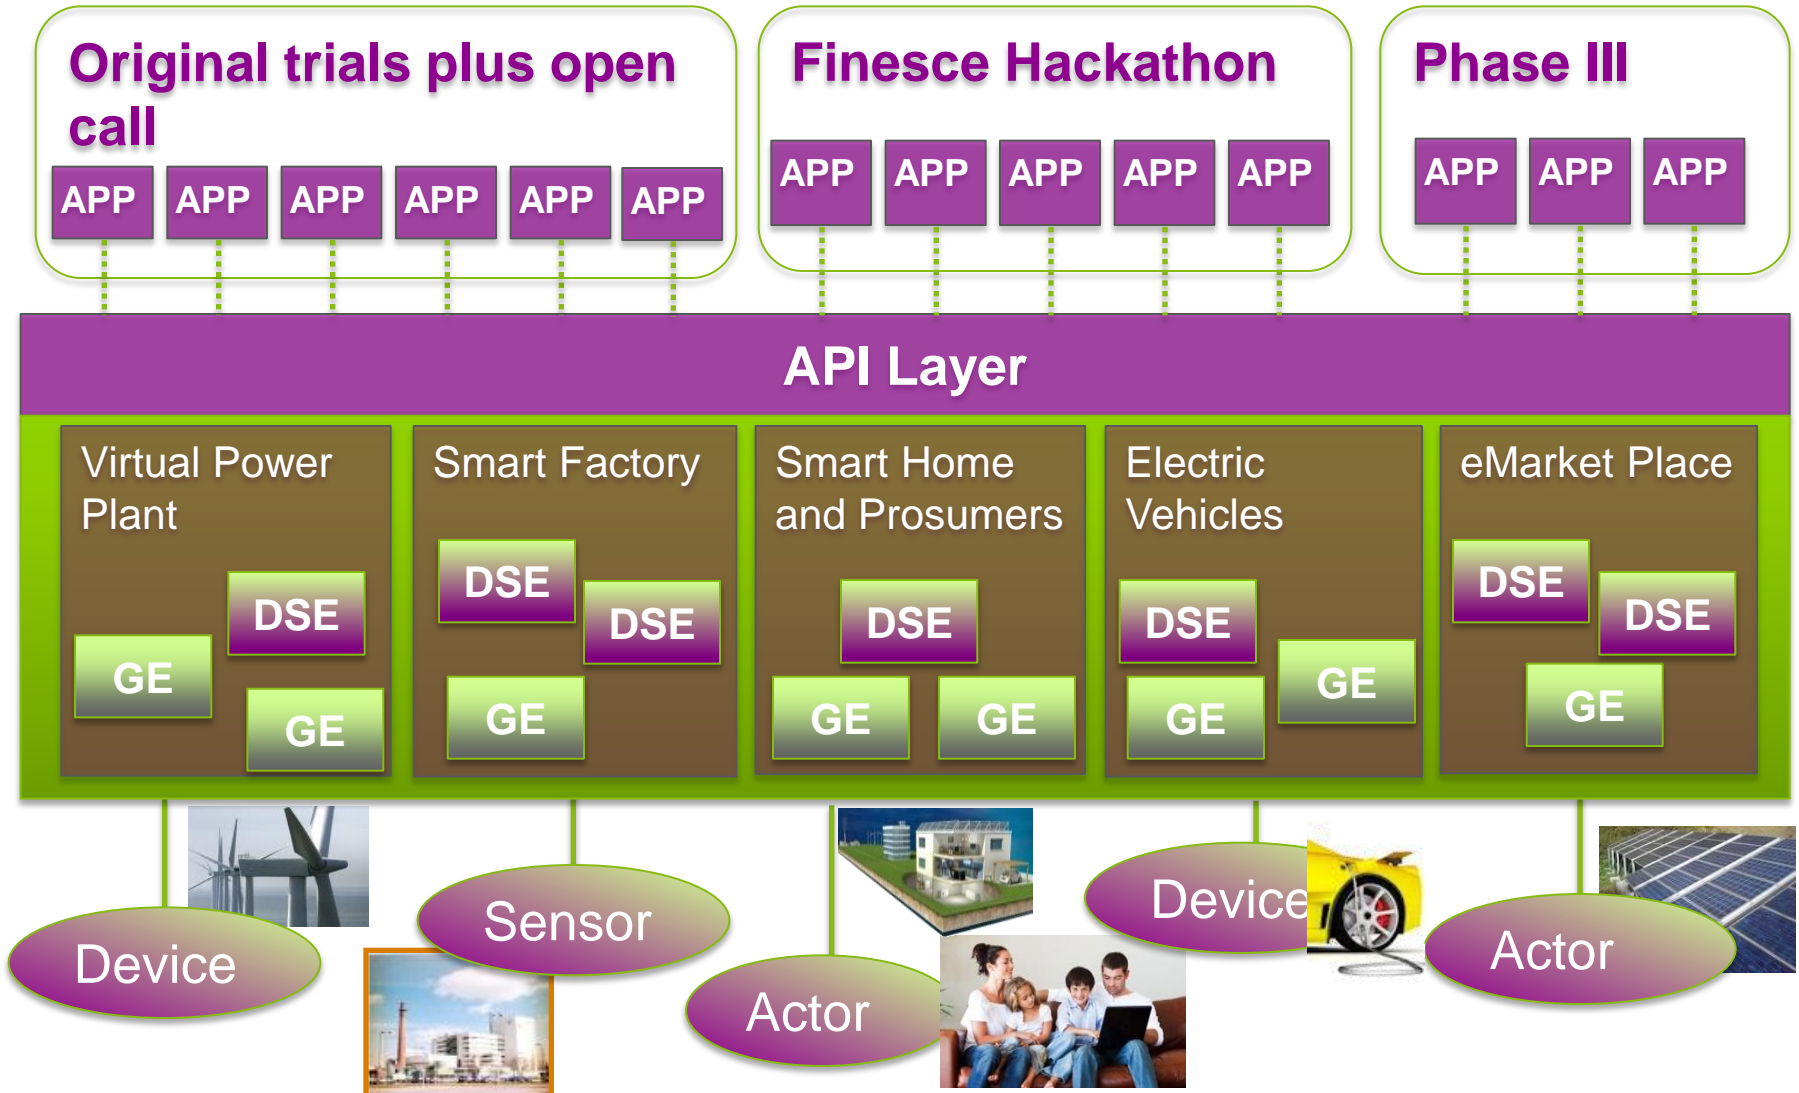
Original trials plus open call

APP APP APP APP APP APP

Finesce Hackathon

APP APP APP APP APP

Phase III

APP APP APP

API Layer

Virtual Power Plant

DSE

GE

GE

Smart Factory

DSE

DSE

GE

Smart Home and Prosumers

DSE

GE

GE

Electric Vehicles

DSE

GE

GE

eMarket Place

DSE

DSE

GE

Device

Sensor

Actor

Device

Actor